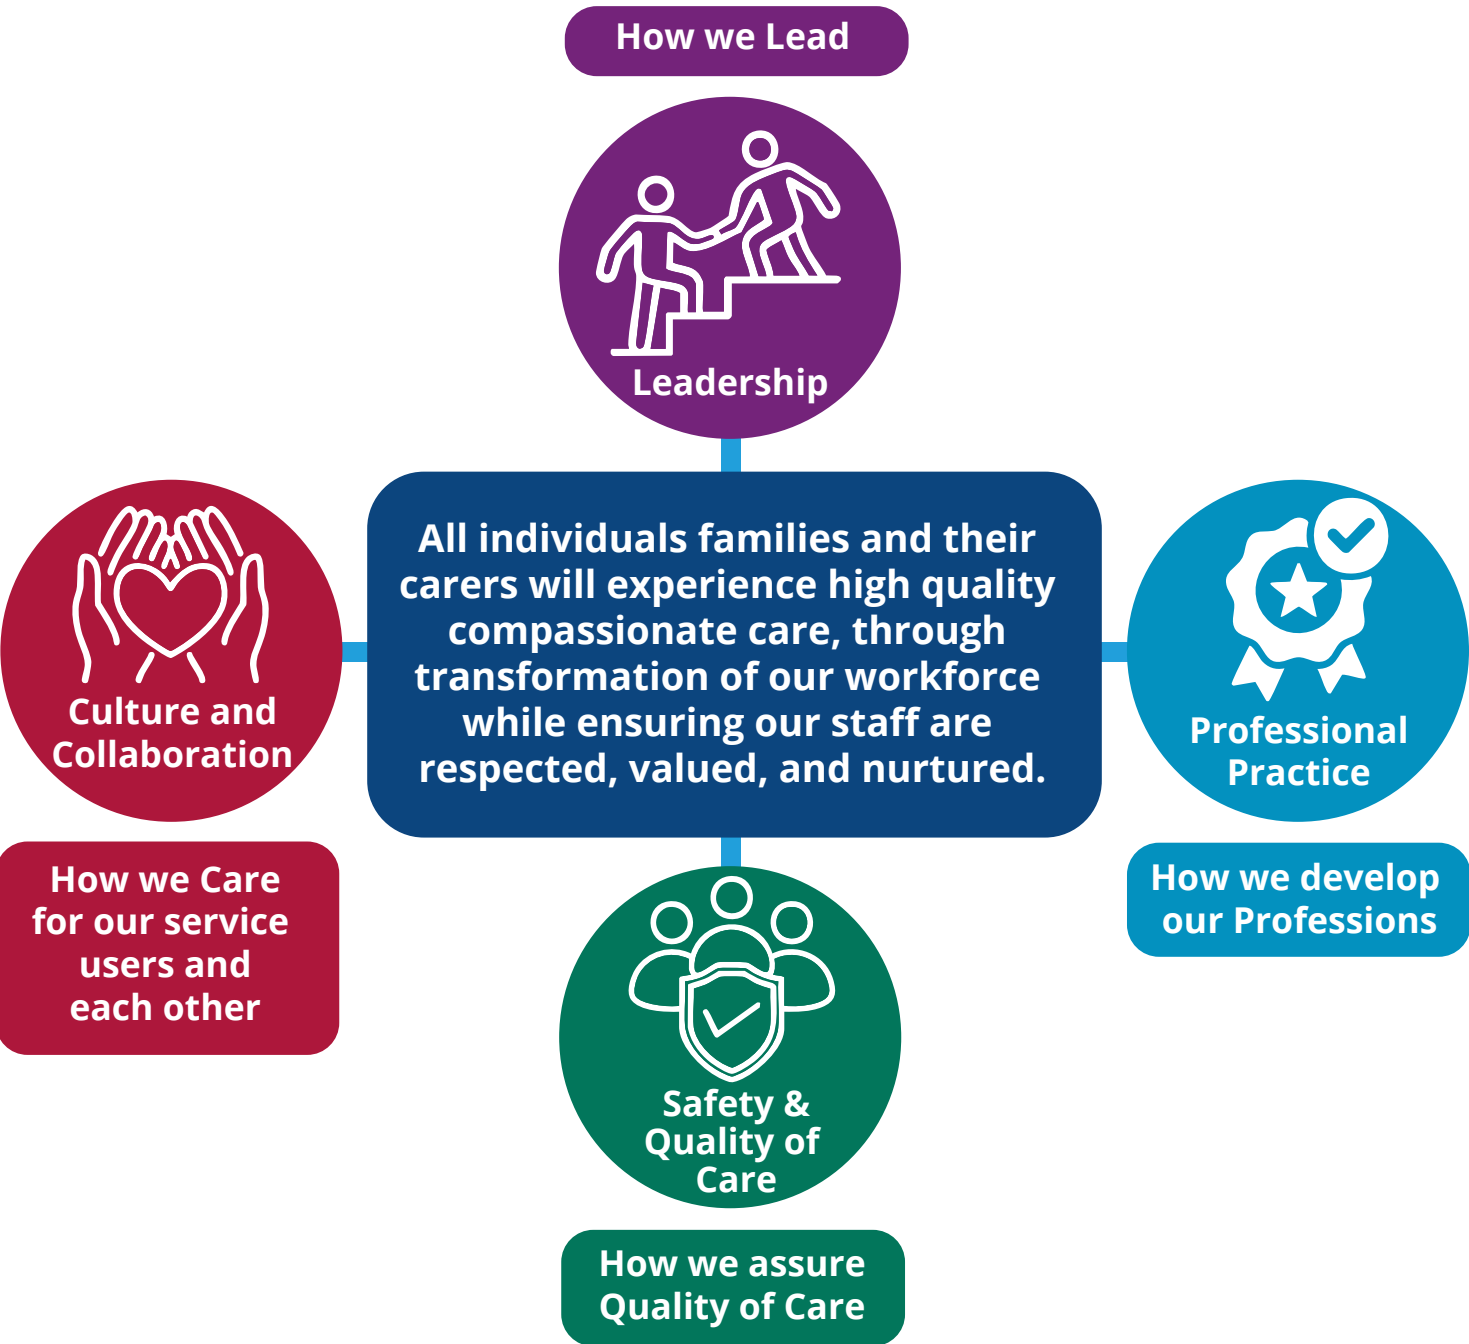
How we Lead

Leadership

Culture and Collaboration

All individuals families and their carers will experience high quality compassionate care, through transformation of our workforce while ensuring our staff are respected, valued, and nurtured.

Professional Practice

How we Care for our service users and each other

How we develop our Professions

Safety & Quality of Care

How we assure Quality of Care